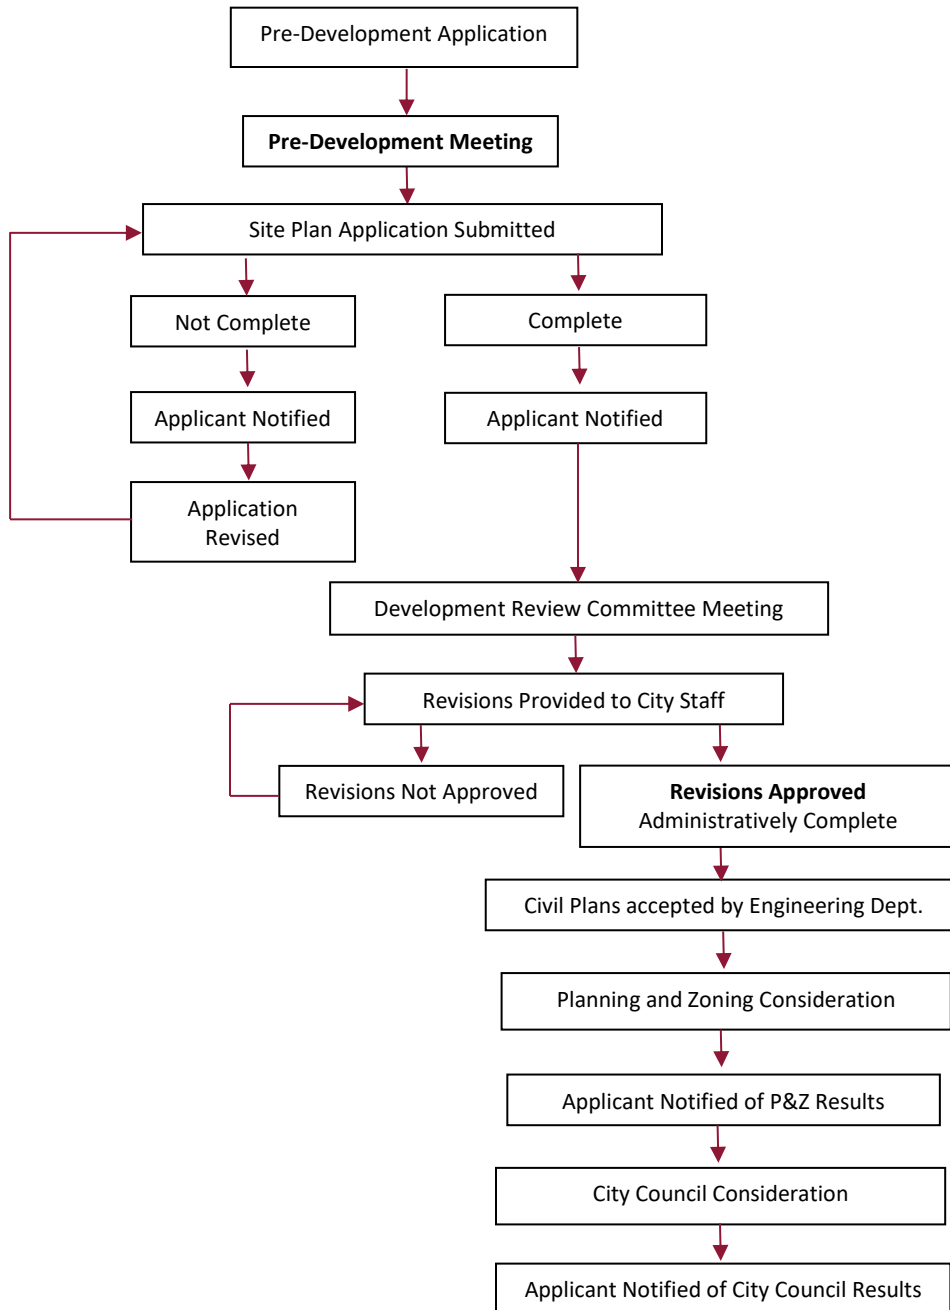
Pre-Development Application

**Pre-Development Meeting**

Site Plan Application Submitted

Not Complete

Applicant Notified

Application Revised

Complete

Applicant Notified

Development Review Committee Meeting

Revisions Provided to City Staff

Revisions Not Approved

**Revisions Approved** Administratively Complete

Civil Plans accepted by Engineering Dept.

Planning and Zoning Consideration

Applicant Notified of P&Z Results

City Council Consideration

Applicant Notified of City Council Results